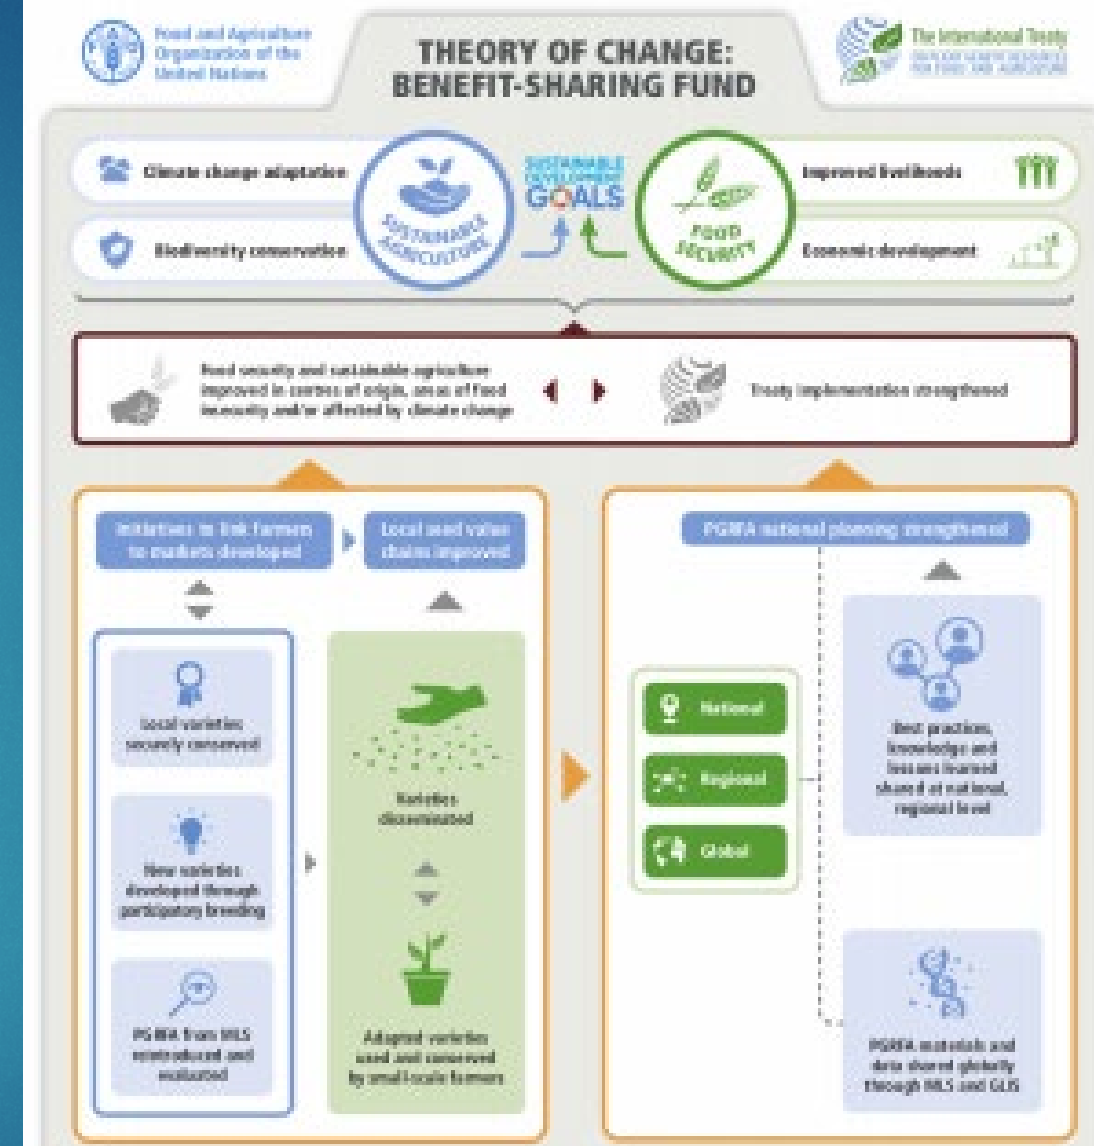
Food and Agriculture Organization of the United Nations

THEORY OF CHANGE: BENEFIT-SHARING FUND

The International Treaty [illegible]

Climate change adaptation

Biodiversity conservation

SUSTAINABLE AGRICULTURE

SUSTAINABLE DEVELOPMENT GOALS

FOOD SECURITY

Improved livelihoods

Economic development

Food security and sustainable agriculture improved in centres of origin, areas of food insecurity and/or affected by climate change

Treaty implementation strengthened

Initiatives to link farmers to markets developed

Local seed value chains improved

Local varieties securely conserved

New varieties developed through participatory breeding

PGRFA from MLS reintroduced and evaluated

Varieties disseminated

Adapted varieties used and conserved by small-scale farmers

PGRFA national planning strengthened

National

Regional

Global

Best practices, knowledge and lessons learned shared at national, regional level

PGRFA materials and data shared globally through MLS and GLIS